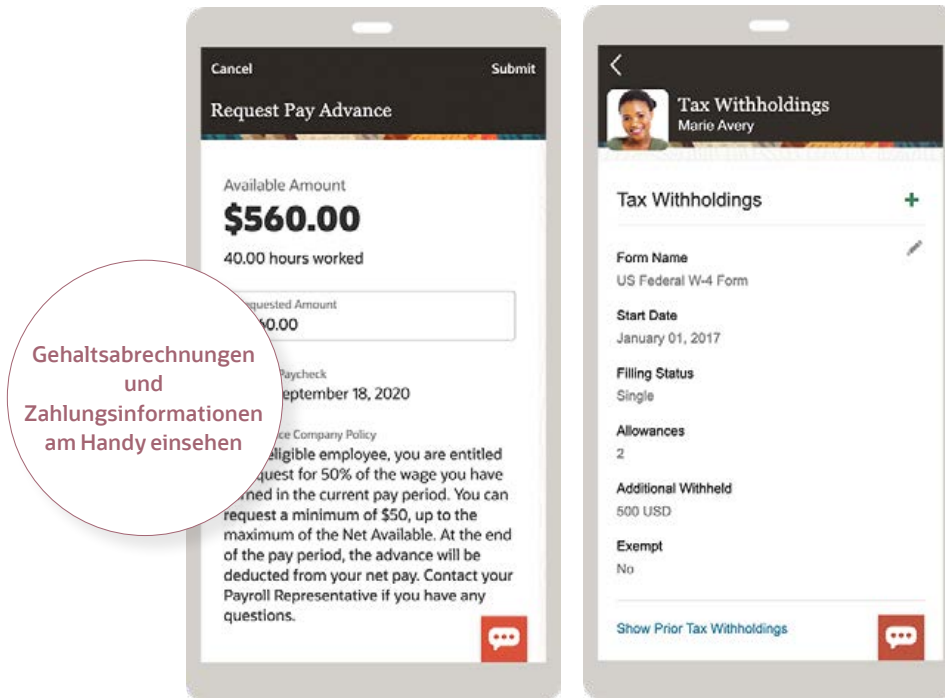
Cancel

Submit

Request Pay Advance

Available Amount

$560.00

40.00 hours worked

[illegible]quested Amount

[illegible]0.00

Gehaltsabrechnungen und Zahlungsinformationen am Handy einsehen

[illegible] Paycheck

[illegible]eptember 18, 2020

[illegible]e Company Policy

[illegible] eligible employee, you are entitled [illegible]quest for 50% of the wage you have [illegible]rned in the current pay period. You can request a minimum of $50, up to the maximum of the Net Available. At the end of the pay period, the advance will be deducted from your net pay. Contact your Payroll Representative if you have any questions.

Tax Withholdings

Marie Avery

Tax Withholdings

+

Form Name

US Federal W-4 Form

Start Date

January 01, 2017

Filling Status

Single

Allowances

2

Additional Withheld

500 USD

Exempt

No

Show Prior Tax Withholdings